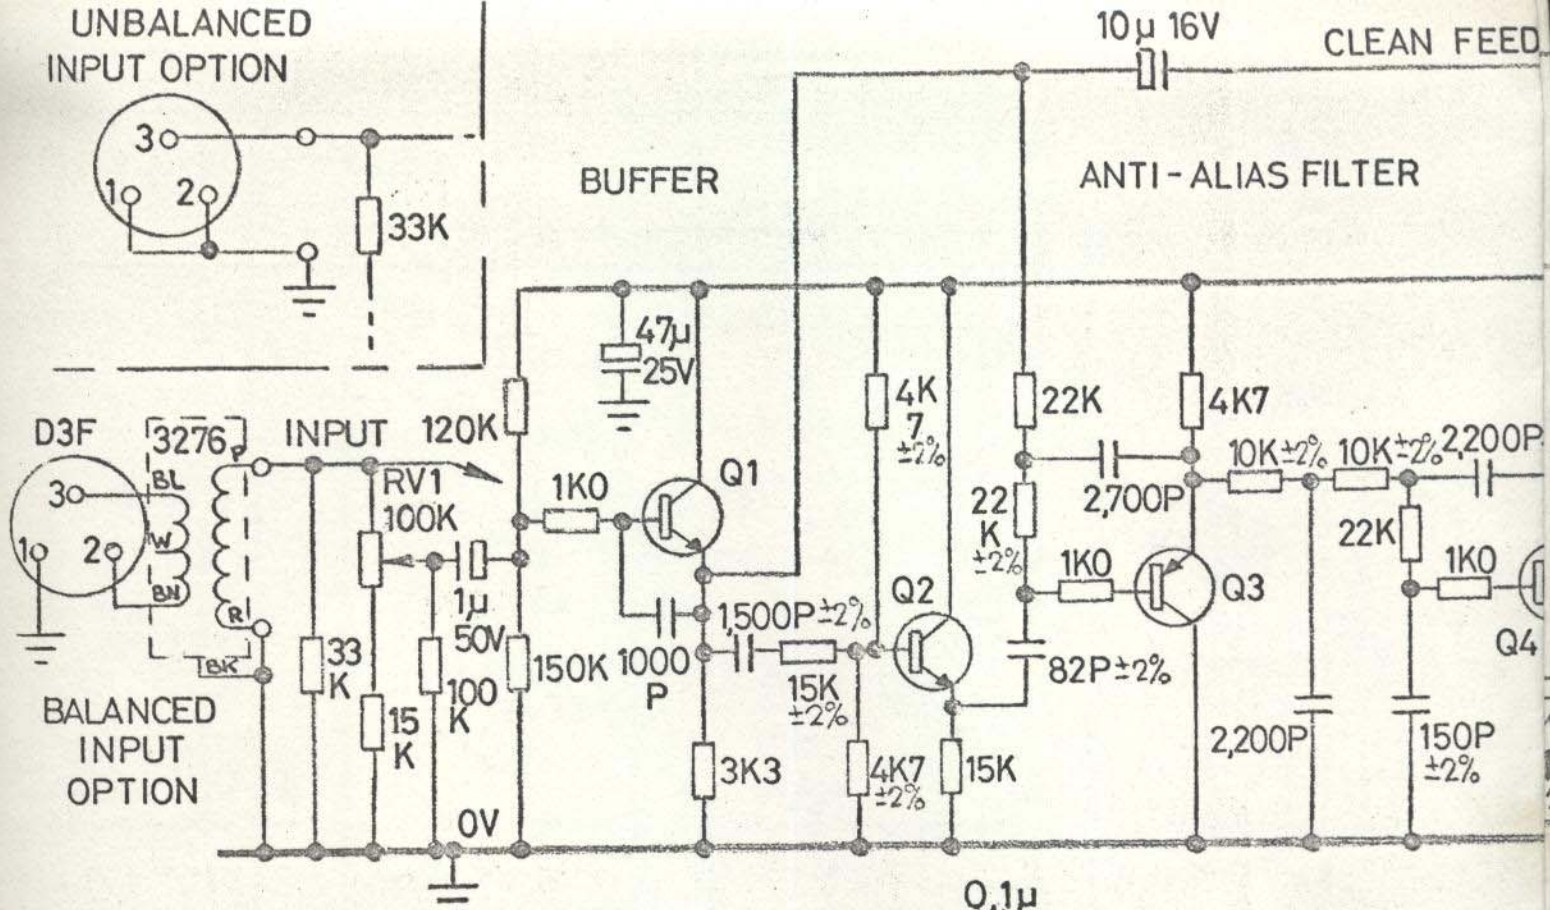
UNBALANCED INPUT OPTION

3
1
2

33K

10µ 16V

CLEAN FEED

BUFFER

ANTI-ALIAS FILTER

47µ 25V

D3F

3276

P

BL

W

BN

R

BK

INPUT

120K

RV1 100K

3
1
2

1K0

Q1

4K 7 ±2%

22K

4K7

22 K ±2%

2,700P

10K±2%

10K±2%

2,200P

22K

1K0

Q3

1K0

1µ 50V

1,500P±2%

Q2

82P±2%

Q4

33 K

100 K

150K

1000 P

15K ±2%

15 K

BALANCED INPUT OPTION

3K3

4K7 ±2%

15K

2,200P

150P ±2%

0V

0,1µ